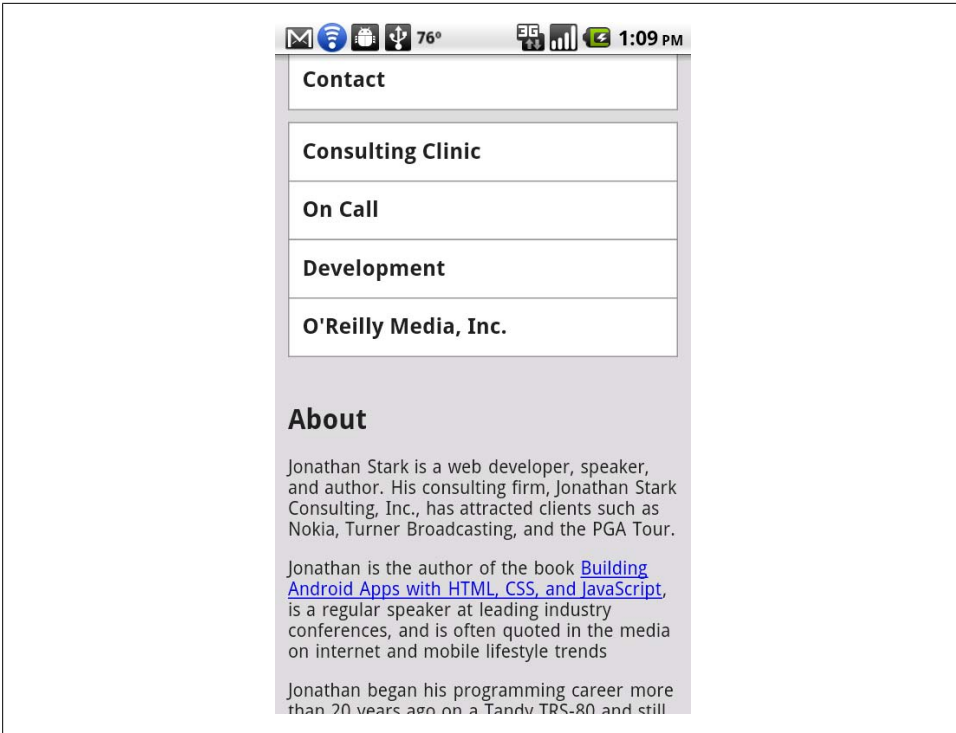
76° 3G 1:09 PM

Contact

Consulting Clinic

On Call

Development

O'Reilly Media, Inc.

About

Jonathan Stark is a web developer, speaker, and author. His consulting firm, Jonathan Stark Consulting, Inc., has attracted clients such as Nokia, Turner Broadcasting, and the PGA Tour.

Jonathan is the author of the book Building Android Apps with HTML, CSS, and JavaScript, is a regular speaker at leading industry conferences, and is often quoted in the media on internet and mobile lifestyle trends

Jonathan began his programming career more than 20 years ago on a Tandy TRS-80 and still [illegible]